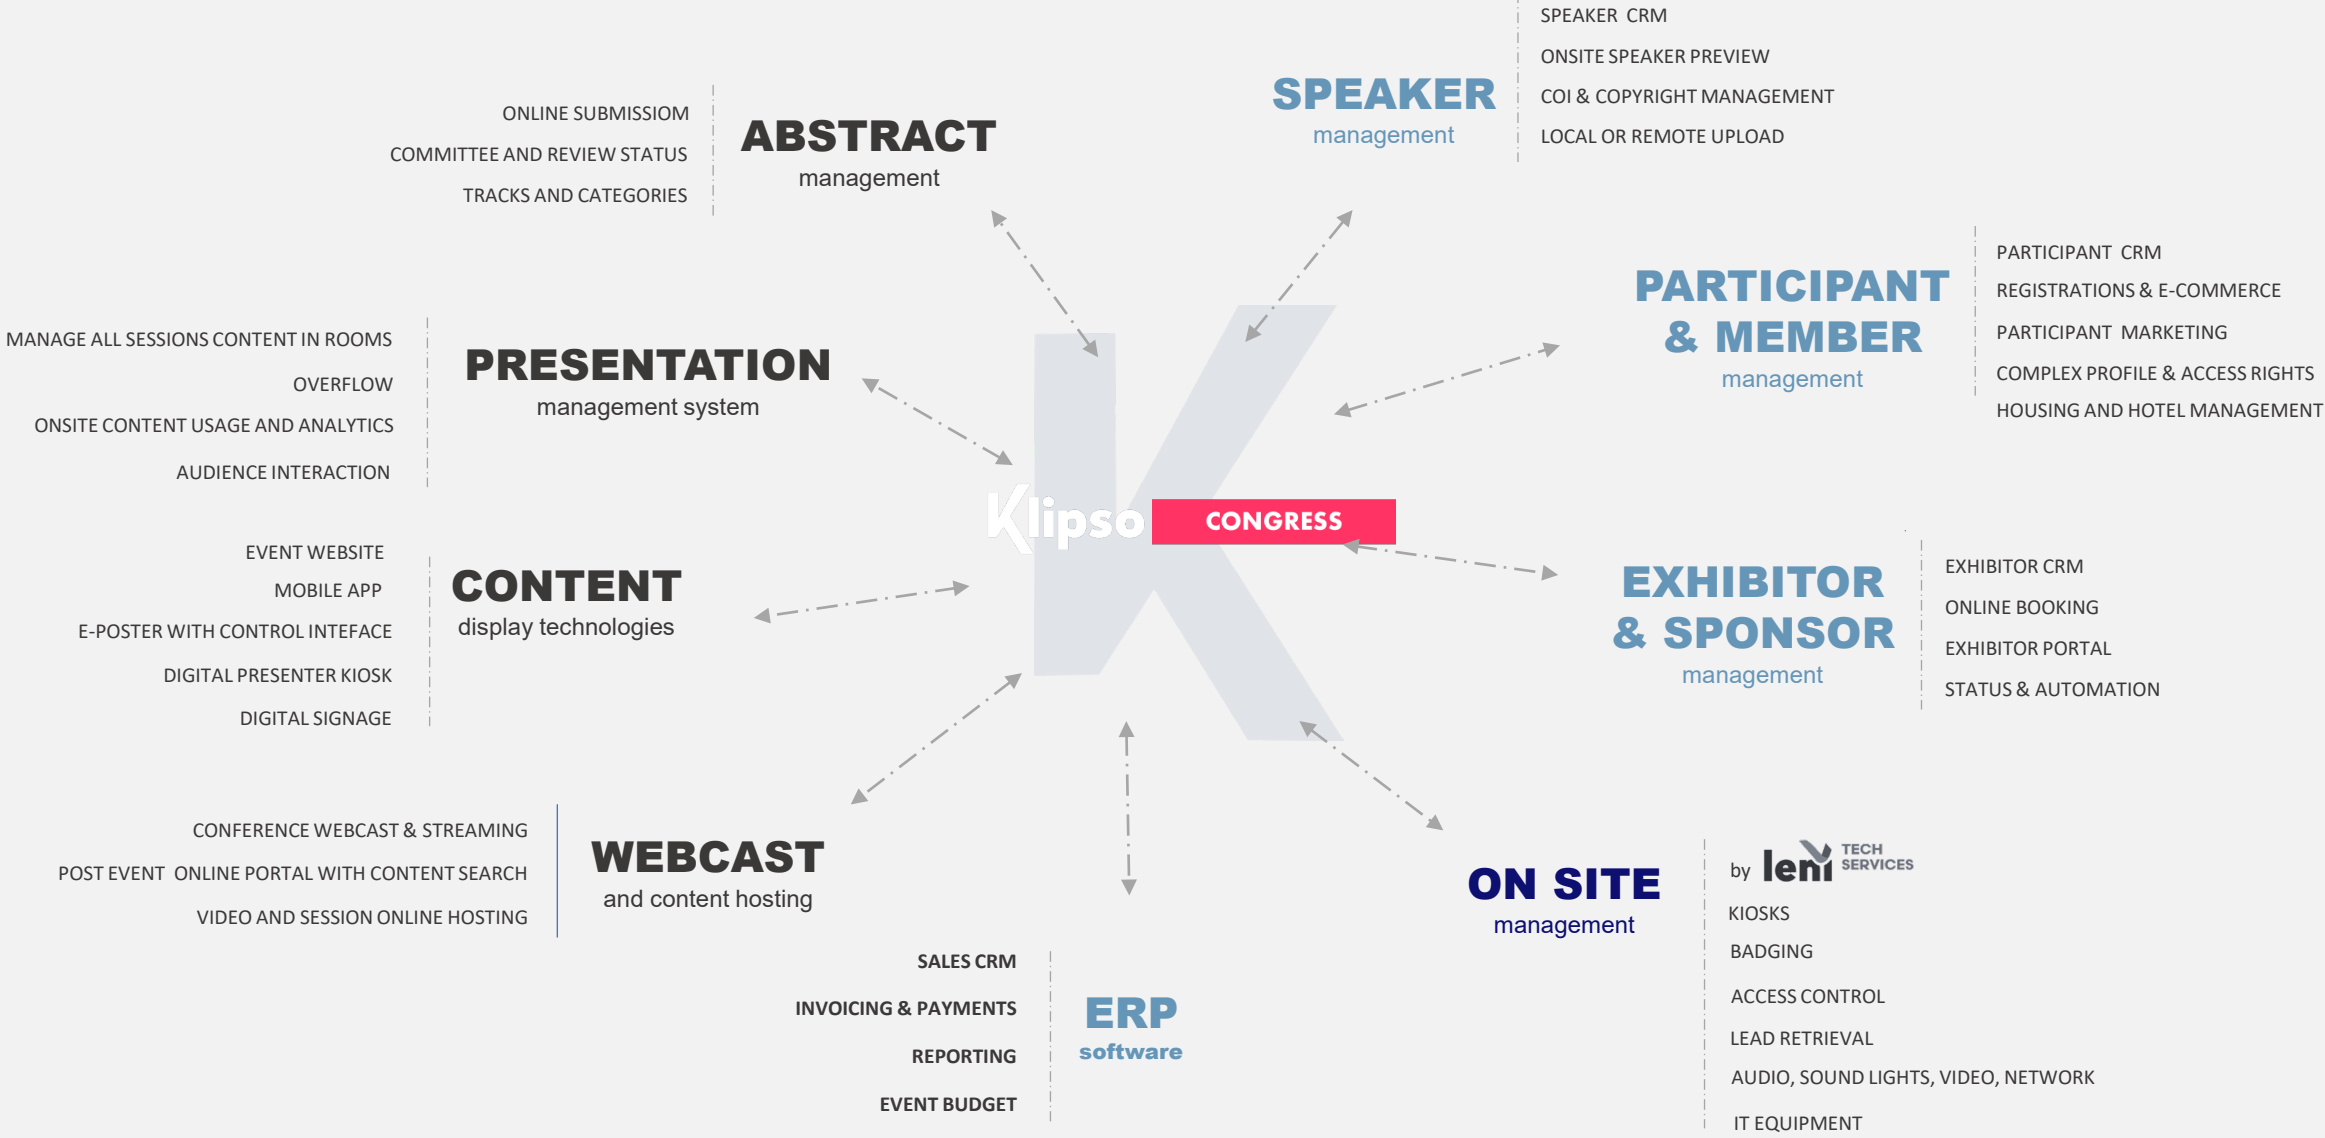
ONLINE SUBMISSIOM
COMMITTEE AND REVIEW STATUS
TRACKS AND CATEGORIES

ABSTRACT
management

SPEAKER
management

SPEAKER CRM
ONSITE SPEAKER PREVIEW
COI & COPYRIGHT MANAGEMENT
LOCAL OR REMOTE UPLOAD

PARTICIPANT & MEMBER
management

PARTICIPANT CRM
REGISTRATIONS & E-COMMERCE
PARTICIPANT MARKETING
COMPLEX PROFILE & ACCESS RIGHTS
HOUSING AND HOTEL MANAGEMENT

MANAGE ALL SESSIONS CONTENT IN ROOMS
OVERFLOW
ONSITE CONTENT USAGE AND ANALYTICS
AUDIENCE INTERACTION

PRESENTATION
management system

Klipso CONGRESS

EVENT WEBSITE
MOBILE APP
E-POSTER WITH CONTROL INTEFACE
DIGITAL PRESENTER KIOSK
DIGITAL SIGNAGE

CONTENT
display technologies

EXHIBITOR & SPONSOR
management

EXHIBITOR CRM
ONLINE BOOKING
EXHIBITOR PORTAL
STATUS & AUTOMATION

CONFERENCE WEBCAST & STREAMING
POST EVENT ONLINE PORTAL WITH CONTENT SEARCH
VIDEO AND SESSION ONLINE HOSTING

WEBCAST
and content hosting

ON SITE
management

by leni TECH SERVICES
KIOSKS
BADGING
ACCESS CONTROL
LEAD RETRIEVAL
AUDIO, SOUND LIGHTS, VIDEO, NETWORK
IT EQUIPMENT

SALES CRM
INVOICING & PAYMENTS
REPORTING
EVENT BUDGET

ERP
software